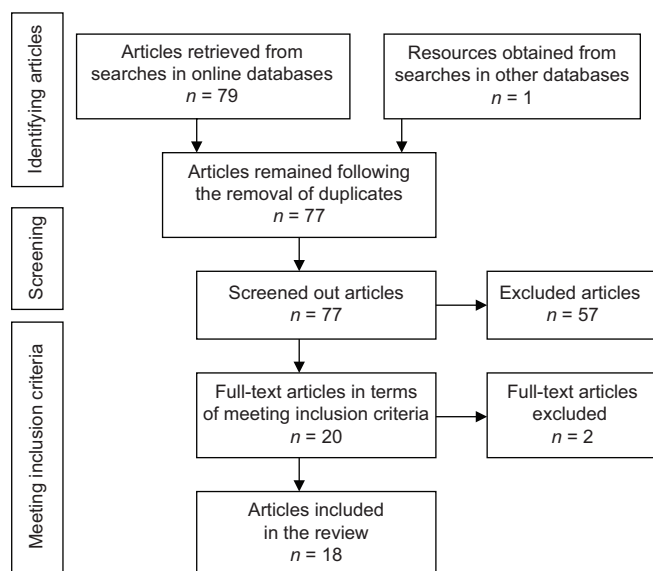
Identifying articles

Articles retrieved from searches in online databases
$n = 79$

Resources obtained from searches in other databases
$n = 1$

Articles remained following the removal of duplicates
$n = 77$

Screening

Screened out articles
$n = 77$

Excluded articles
$n = 57$

Meeting inclusion criteria

Full-text articles in terms of meeting inclusion criteria
$n = 20$

Full-text articles excluded
$n = 2$

Articles included in the review
$n = 18$